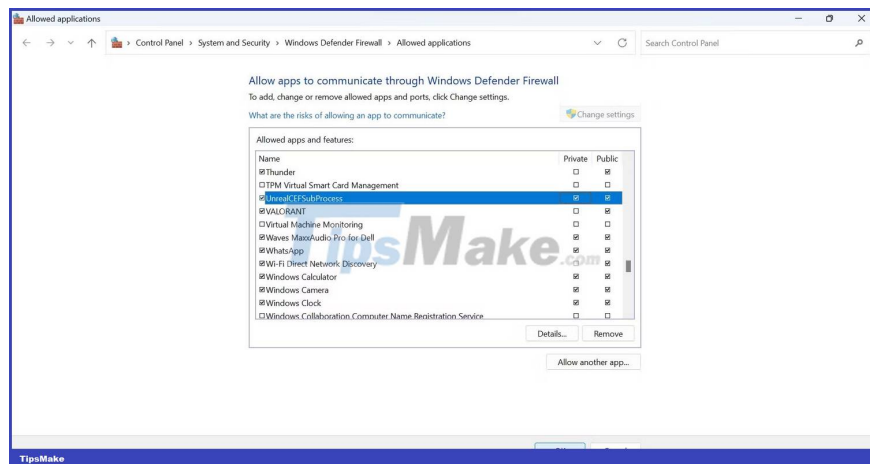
Allowed applications

Control Panel › System and Security › Windows Defender Firewall › Allowed applications

Search Control Panel

Allow apps to communicate through Windows Defender Firewall

To add, change or remove allowed apps and ports, click Change settings.

What are the risks of allowing an app to communicate?

Change settings

Allowed apps and features:

| Name | Private | Public |
|---|---|---|
| ☑Thunder | ☐ | ☑ |
| ☐TPM Virtual Smart Card Management | ☐ | ☐ |
| ☑UnrealCEFSubProcess | ☑ | ☑ |
| ☑VALORANT | ☐ | ☑ |
| ☐Virtual Machine Monitoring | ☐ | ☐ |
| ☑Waves MaxxAudio Pro for Dell | ☑ | ☑ |
| ☑WhatsApp | ☑ | ☑ |
| ☑Wi-Fi Direct Network Discovery | ☐ | ☑ |
| ☑Windows Calculator | ☑ | ☑ |
| ☑Windows Camera | ☑ | ☑ |
| ☑Windows Clock | ☑ | ☑ |
| ☐Windows Collaboration Computer Name Registration Service | ☐ | ☐ |

Details...

Remove

Allow another app...

TipsMake.com

TipsMake